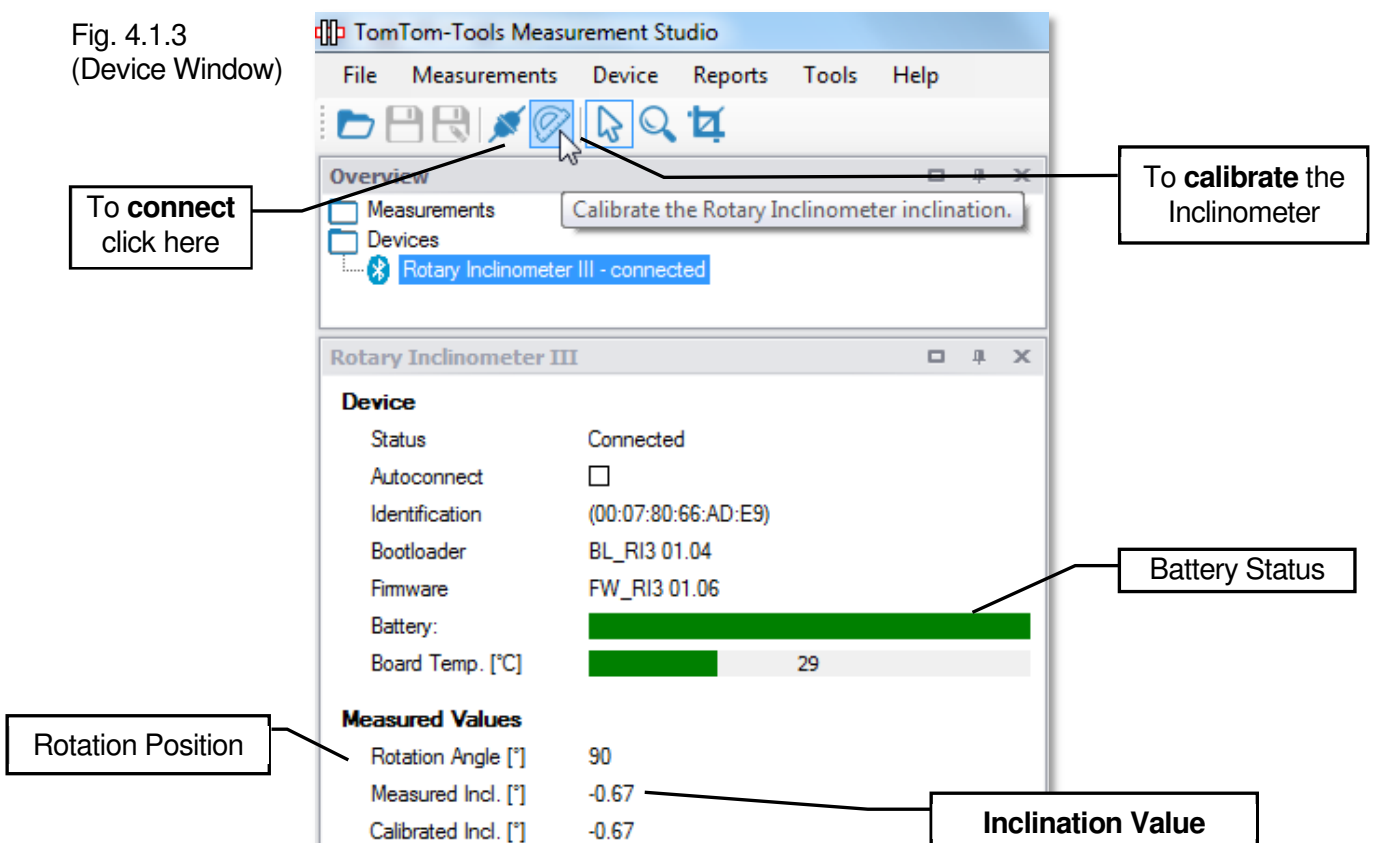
Fig. 4.1.3
(Device Window)

TomTom-Tools Measurement Studio

File Measurements Device Reports Tools Help

Overview

Measurements

Devices

Rotary Inclinometer III - connected

Calibrate the Rotary Inclinometer inclination.

To **connect** click here

To **calibrate** the Inclinometer

Rotary Inclinometer III

**Device**

| | |
|---|---|
| Status | Connected |
| Autoconnect | ☐ |
| Identification | (00:07:80:66:AD:E9) |
| Bootloader | BL_RI3 01.04 |
| Firmware | FW_RI3 01.06 |
| Battery: | |
| Board Temp. [°C] | 29 |

Battery Status

**Measured Values**

| | |
|---|---|
| Rotation Angle [°] | 90 |
| Measured Incl. [°] | -0.67 |
| Calibrated Incl. [°] | -0.67 |

Rotation Position

**Inclination Value**